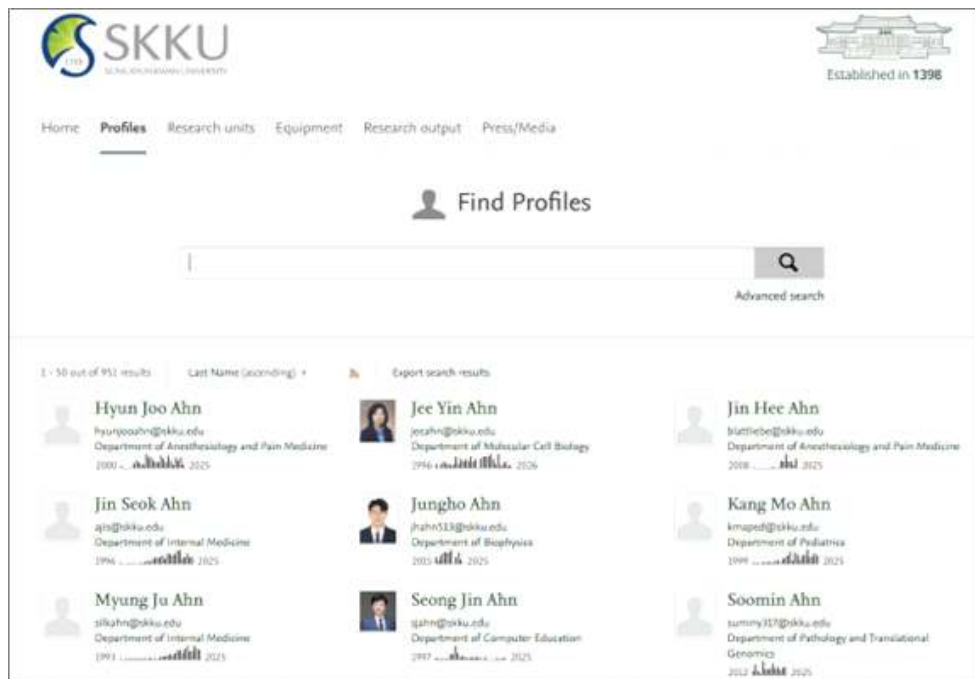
SKKU
SUNGKYUNKWAN UNIVERSITY

Established in 1398

Home Profiles Research units Equipment Research output Press/Media

Find Profiles

Advanced search

1 - 50 out of 952 results Last Name (ascending) Export search results

Hyun Joo Ahn
hyunjooahn@skku.edu
Department of Anesthesiology and Pain Medicine
2000 2025

Jee Yin Ahn
jeeahn@skku.edu
Department of Molecular Cell Biology
1996 2026

Jin Hee Ahn
blattlebe@skku.edu
Department of Anesthesiology and Pain Medicine
2018 2025

Jin Seok Ahn
ajis@skku.edu
Department of Internal Medicine
1996 2025

Jungho Ahn
jhahn513@skku.edu
Department of Biophysics
2015 2025

Kang Mo Ahn
kmaped@skku.edu
Department of Pediatrics
1999 2025

Myung Ju Ahn
silkahn@skku.edu
Department of Internal Medicine
1993 2025

Seong Jin Ahn
sjahn@skku.edu
Department of Computer Education
1997 2025

Soomin Ahn
summy317@skku.edu
Department of Pathology and Translational Genomics
2012 2025